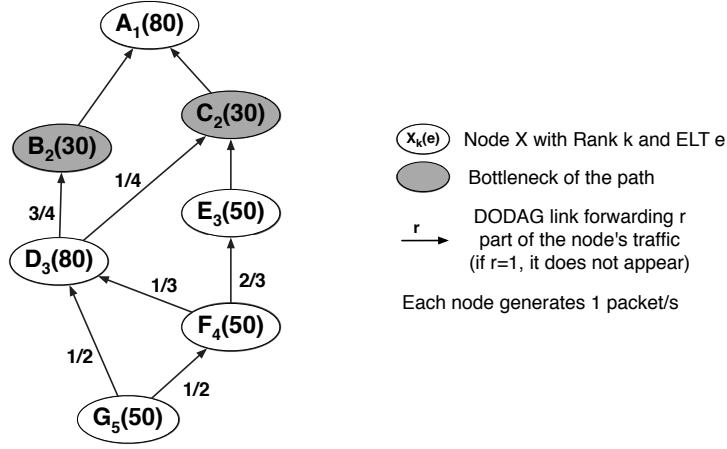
$A_1(80)$

$B_2(30)$

$C_2(30)$

1/4

3/4

$E_3(50)$

$D_3(80)$

1/3

2/3

$F_4(50)$

1/2

1/2

$G_5(50)$

$X_k(e)$ Node X with Rank k and ELT e

Bottleneck of the path

r DODAG link forwarding r part of the node's traffic (if r=1, it does not appear)

Each node generates 1 packet/s